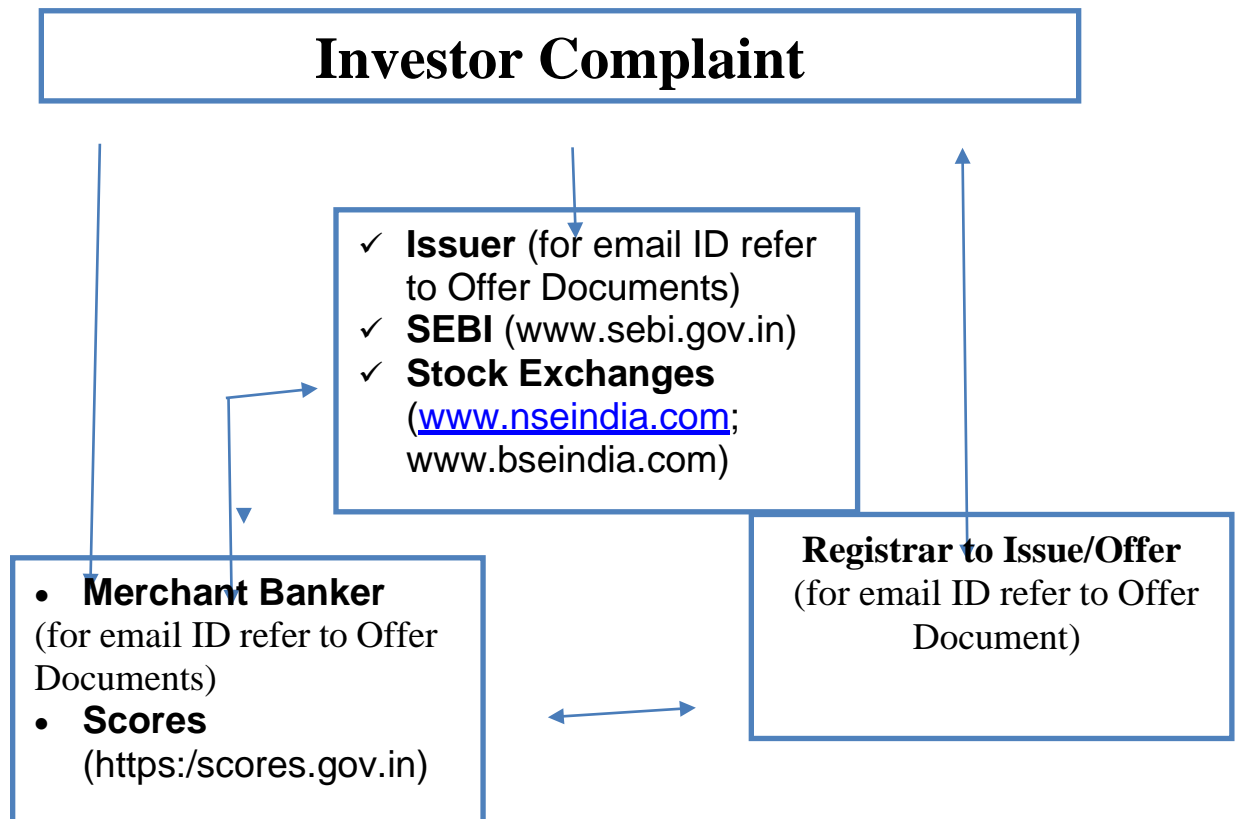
Investor Complaint

✓ **Issuer** (for email ID refer to Offer Documents)
✓ **SEBI** (www.sebi.gov.in)
✓ **Stock Exchanges** (www.nseindia.com; www.bseindia.com)

Registrar to Issue/Offer
(for email ID refer to Offer Document)

• **Merchant Banker**
(for email ID refer to Offer Documents)
• **Scores**
(https:/scores.gov.in)